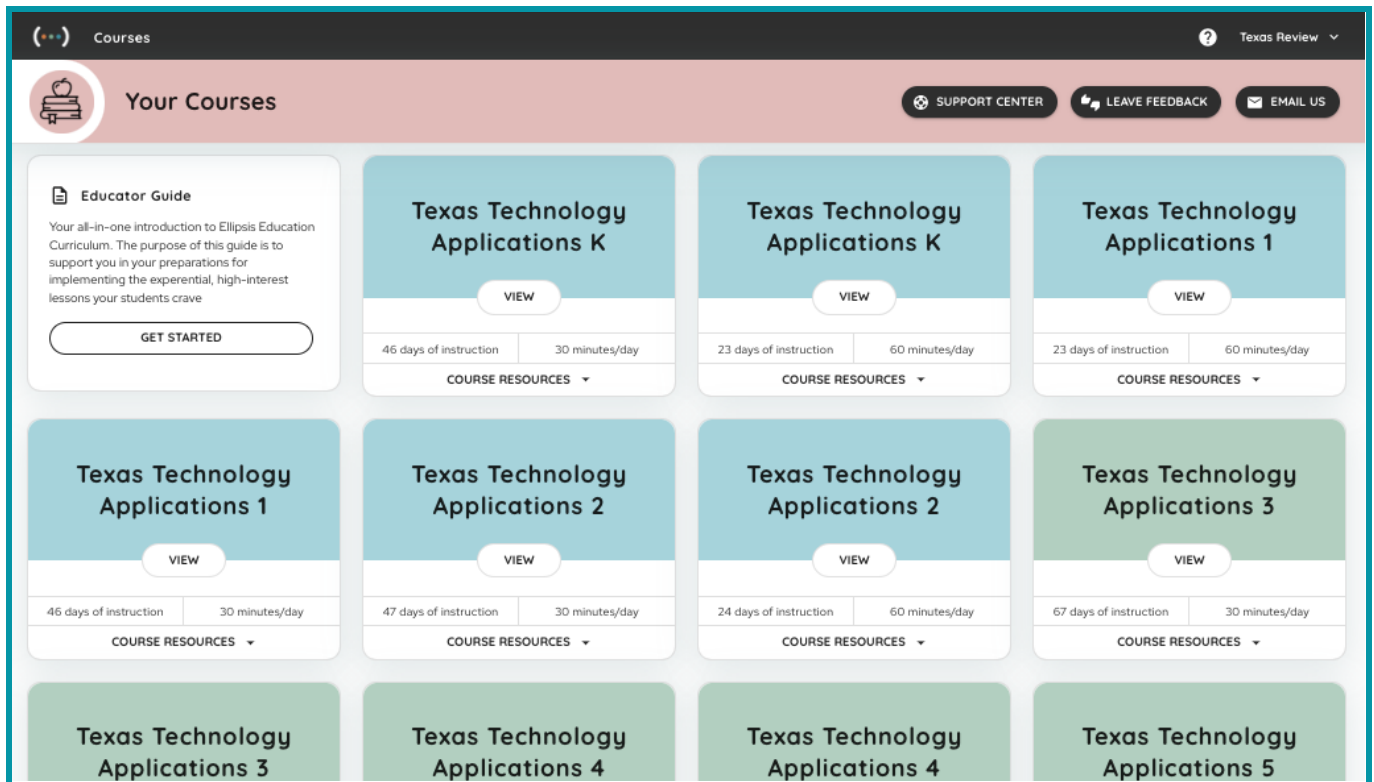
(···) Courses

Texas Review

Your Courses

SUPPORT CENTER

LEAVE FEEDBACK

EMAIL US

Educator Guide

Your all-in-one introduction to Ellipsis Education Curriculum. The purpose of this guide is to support you in your preparations for implementing the experential, high-interest lessons your students crave

GET STARTED

Texas Technology Applications K

VIEW

46 days of instruction | 30 minutes/day

COURSE RESOURCES

Texas Technology Applications K

VIEW

23 days of instruction | 60 minutes/day

COURSE RESOURCES

Texas Technology Applications 1

VIEW

23 days of instruction | 60 minutes/day

COURSE RESOURCES

Texas Technology Applications 1

VIEW

46 days of instruction | 30 minutes/day

COURSE RESOURCES

Texas Technology Applications 2

VIEW

47 days of instruction | 30 minutes/day

COURSE RESOURCES

Texas Technology Applications 2

VIEW

24 days of instruction | 60 minutes/day

COURSE RESOURCES

Texas Technology Applications 3

VIEW

67 days of instruction | 30 minutes/day

COURSE RESOURCES

Texas Technology Applications 3

Texas Technology Applications 4

Texas Technology Applications 4

Texas Technology Applications 5